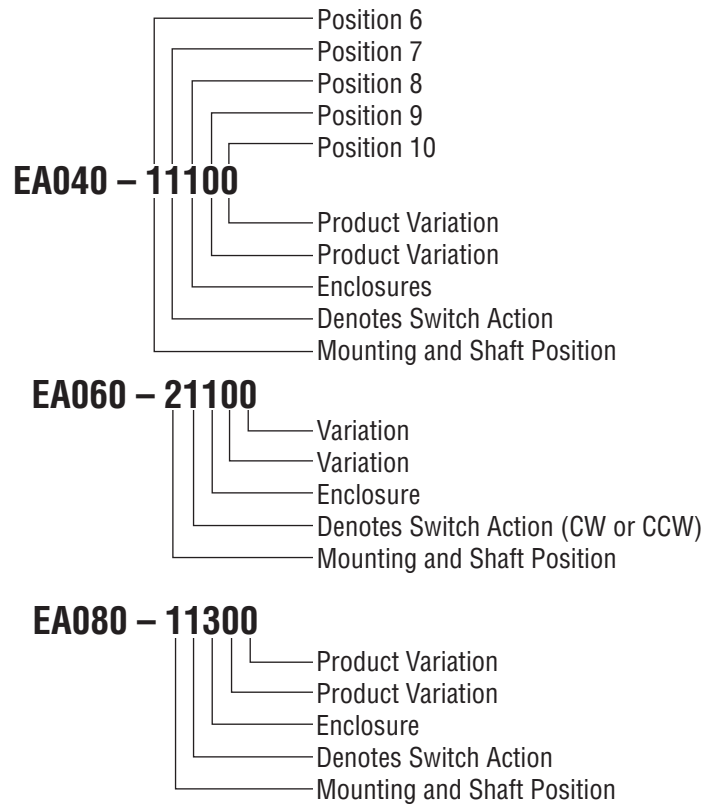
Position 6
Position 7
Position 8
Position 9
Position 10

EA040 – 11100

Product Variation
Product Variation
Enclosures
Denotes Switch Action
Mounting and Shaft Position

EA060 – 21100

Variation
Variation
Enclosure
Denotes Switch Action (CW or CCW)
Mounting and Shaft Position

EA080 – 11300

Product Variation
Product Variation
Enclosure
Denotes Switch Action
Mounting and Shaft Position